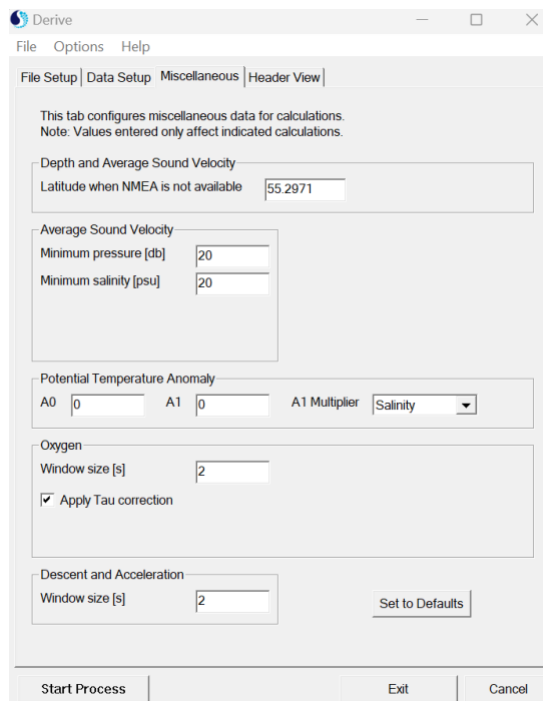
Derive

File Options Help

File Setup | Data Setup | Miscellaneous | Header View

This tab configures miscellaneous data for calculations.
Note: Values entered only affect indicated calculations.

Depth and Average Sound Velocity
Latitude when NMEA is not available 55.2971

Average Sound Velocity
Minimum pressure [db] 20
Minimum salinity [psu] 20

Potential Temperature Anomaly
A0 0 A1 0 A1 Multiplier Salinity

Oxygen
Window size [s] 2
Apply Tau correction

Descent and Acceleration
Window size [s] 2

Set to Defaults

Start Process Exit Cancel